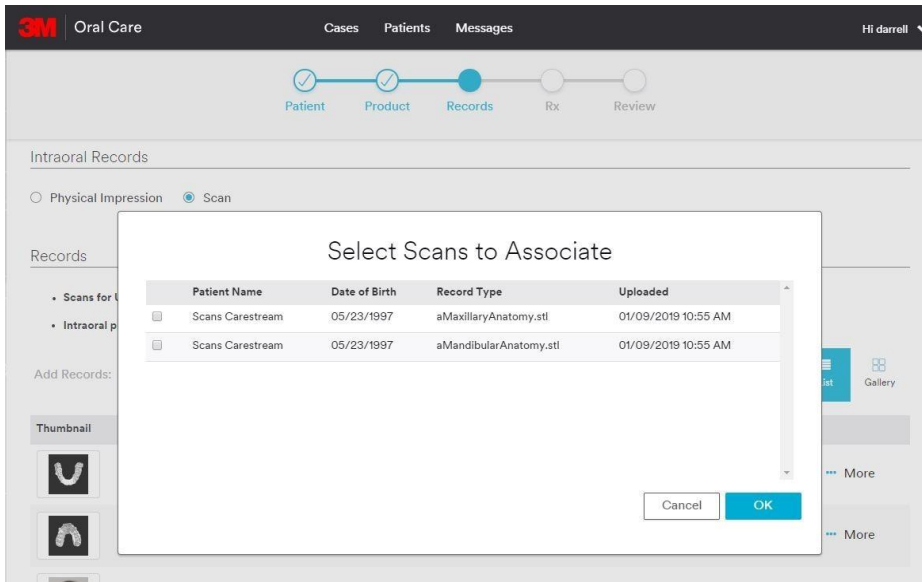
3M Oral Care

Cases Patients Messages

Hi darrell

Patient Product Records Rx Review

Intraoral Records

Physical Impression Scan

Records

• Scans for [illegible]

• Intraoral p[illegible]

Add Records:

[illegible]ist Gallery

Thumbnail

More

More

Select Scans to Associate

| Patient Name | Date of Birth | Record Type | Uploaded |
|---|---|---|---|
| Scans Carestream | 05/23/1997 | aMaxillaryAnatomy.stl | 01/09/2019 10:55 AM |
| Scans Carestream | 05/23/1997 | aMandibularAnatomy.stl | 01/09/2019 10:55 AM |

Cancel OK